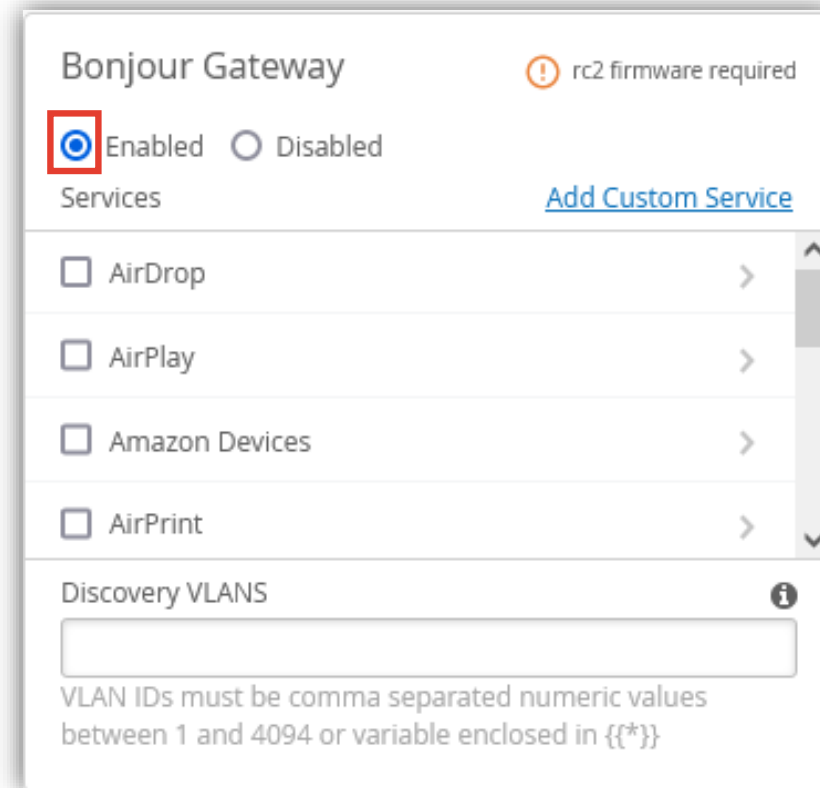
Bonjour Gateway

rc2 firmware required

Enabled Disabled

Services

Add Custom Service

AirDrop

AirPlay

Amazon Devices

AirPrint

Discovery VLANS

VLAN IDs must be comma separated numeric values between 1 and 4094 or variable enclosed in {{*}}